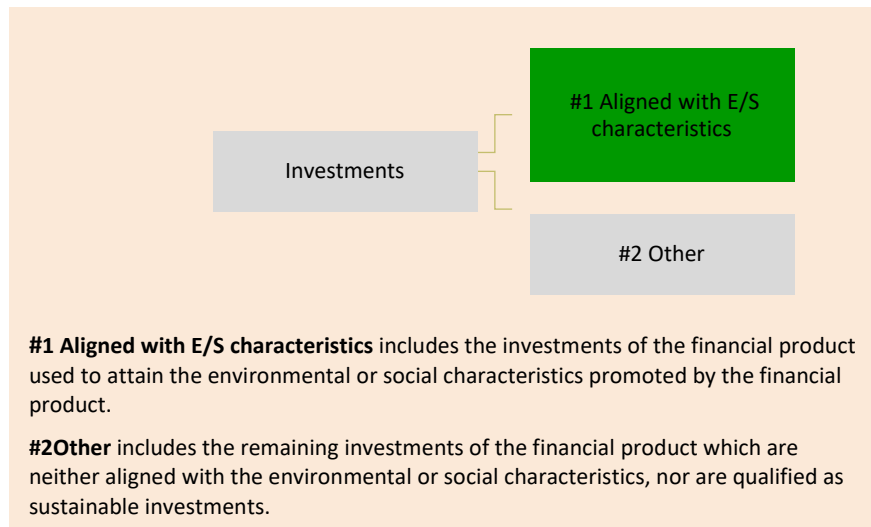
Investments

#1 Aligned with E/S characteristics

#2 Other

**#1 Aligned with E/S characteristics** includes the investments of the financial product used to attain the environmental or social characteristics promoted by the financial product.

**#2Other** includes the remaining investments of the financial product which are neither aligned with the environmental or social characteristics, nor are qualified as sustainable investments.